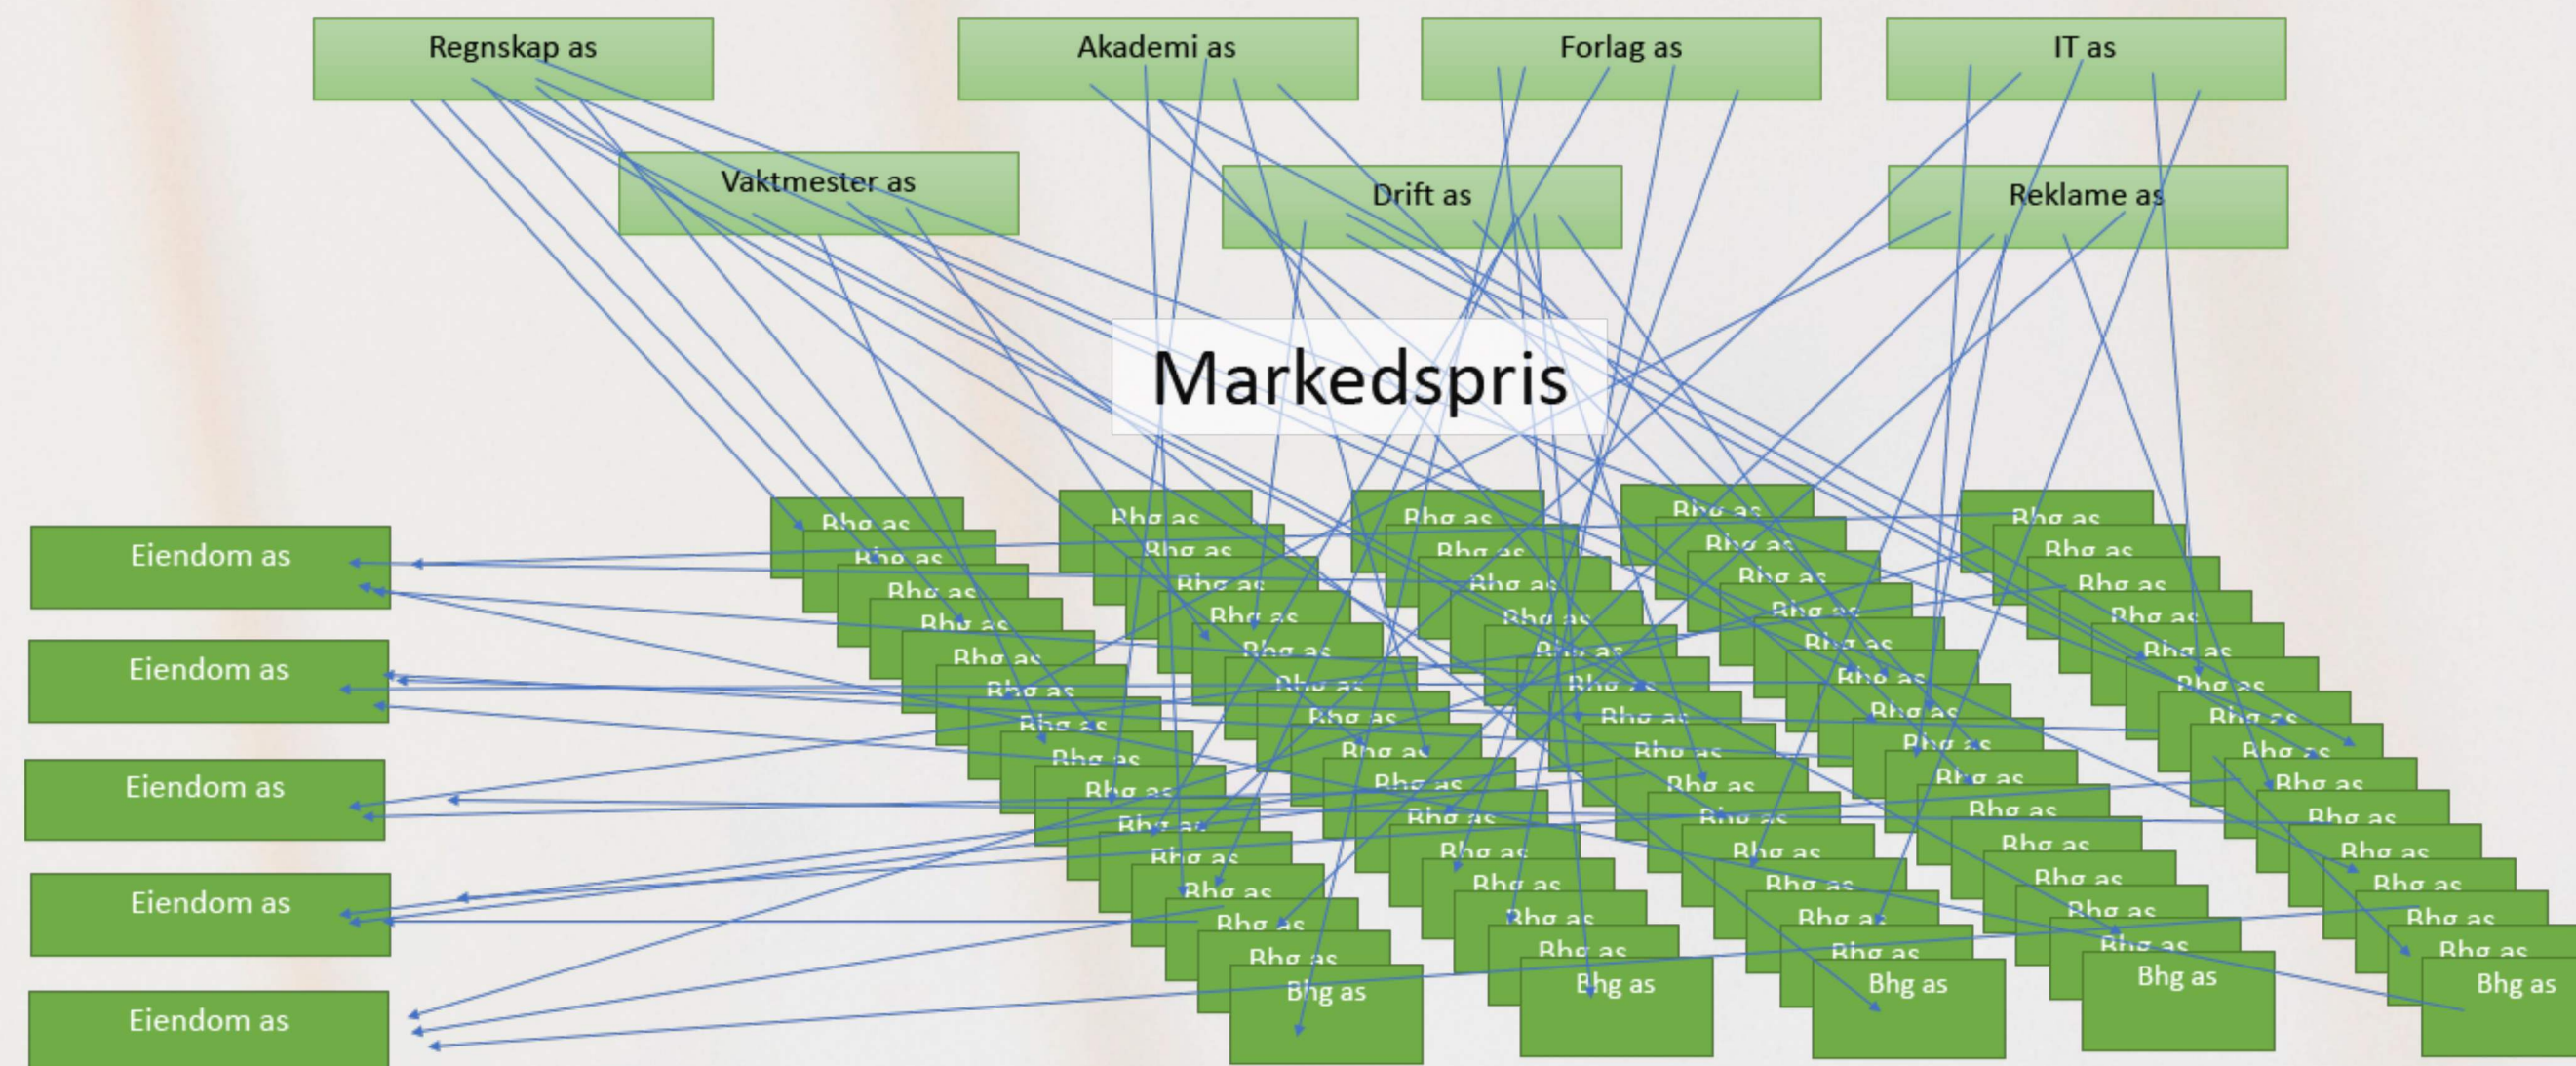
Regnskap as

Akademi as

Forlag as

IT as

Vaktmester as

Drift as

Reklame as

Markedspris

Eiendom as

Eiendom as

Eiendom as

Eiendom as

Eiendom as

Bhg as
Bhg as
Bhg as
Bhg as
Bhg as
Bhg as
Bhg as
Bhg as
Bhg as
Bhg as
Bhg as
Bhg as
Bhg as
Bhg as
Bhg as

Bhg as
Bhg as
Bhg as
Bhg as
Bhg as
Bhg as
Bhg as
Bhg as
Bhg as
Bhg as
Bhg as
Bhg as
Bhg as
Bhg as
Bhg as

Bhg as
Bhg as
Bhg as
Bhg as
Bhg as
Bhg as
Bhg as
Bhg as
Bhg as
Bhg as
Bhg as
Bhg as
Bhg as
Bhg as
Bhg as

Bhg as
Bhg as
Bhg as
Bhg as
Bhg as
Bhg as
Bhg as
Bhg as
Bhg as
Bhg as
Bhg as
Bhg as
Bhg as
Bhg as
Bhg as

Bhg as
Bhg as
Bhg as
Bhg as
Bhg as
Bhg as
Bhg as
Bhg as
Bhg as
Bhg as
Bhg as
Bhg as
Bhg as
Bhg as
Bhg as